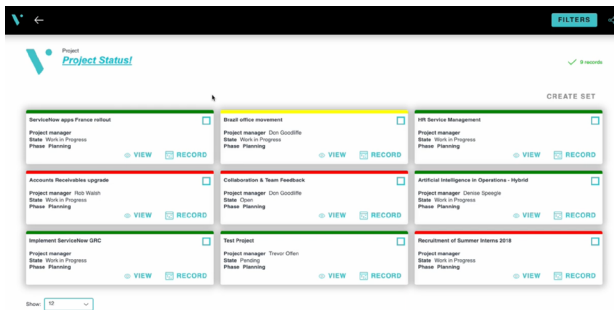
FILTERS

Project
Project Status!

9 records

CREATE SET

ServiceNow apps France rollout
Project manager
State Work in Progress
Phase Planning
VIEW RECORD

Brazil office movement
Project manager Don Goodliffe
State Work in Progress
Phase Planning
VIEW RECORD

HR Service Management
Project manager
State Work in Progress
Phase Planning
VIEW RECORD

Accounts Receivables upgrade
Project manager Rob Walsh
State Work in Progress
Phase Planning
VIEW RECORD

Collaboration & Team Feedback
Project manager Dom Goodliffe
State Open
Phase Planning
VIEW RECORD

Artificial Intelligence in Operations - Hybrid
Project manager Denise Speegle
State Work in Progress
Phase Planning
VIEW RECORD

Implement ServiceNow GRC
Project manager
State Work in Progress
Phase Planning
VIEW RECORD

Test Project
Project manager Trevor Offen
State Pending
Phase Planning
VIEW RECORD

Recruitment of Summer Interns 2018
Project manager
State Work in Progress
Phase Planning
VIEW RECORD

Show: 12